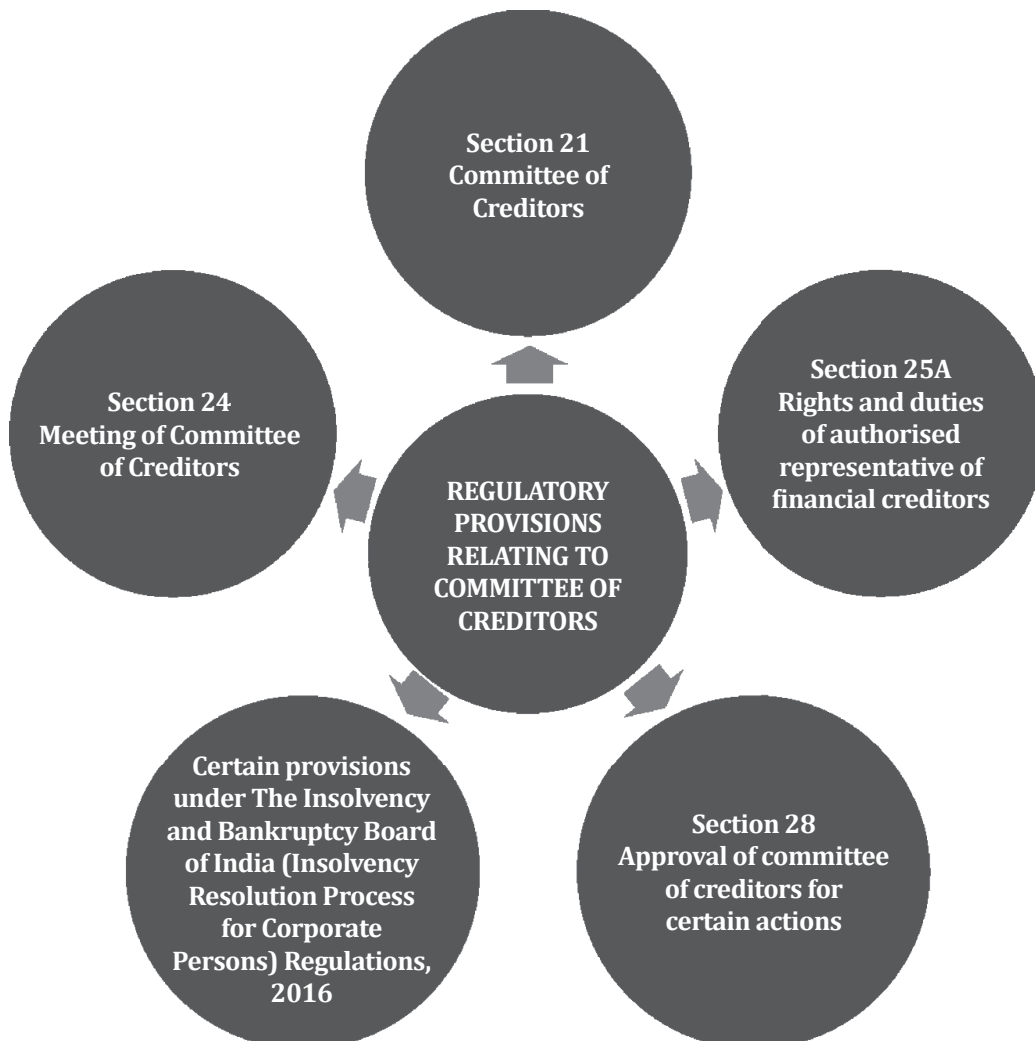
Section 21
Committee of Creditors

Section 24
Meeting of Committee of Creditors

REGULATORY PROVISIONS RELATING TO COMMITTEE OF CREDITORS

Section 25A
Rights and duties of authorised representative of financial creditors

Certain provisions under The Insolvency and Bankruptcy Board of India (Insolvency Resolution Process for Corporate Persons) Regulations, 2016

Section 28
Approval of committee of creditors for certain actions